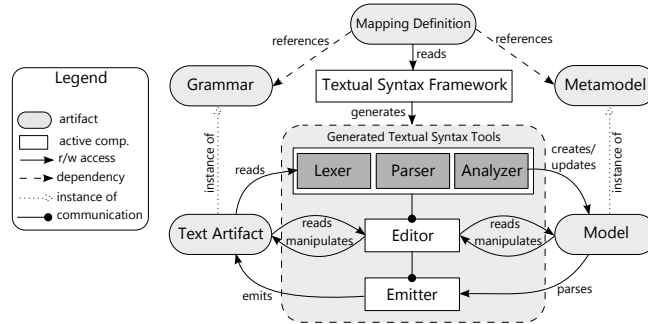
Legend
artifact
active comp.
r/w access
dependency
instance of
communication

Mapping Definition
references
references
reads
Grammar
Textual Syntax Framework
Metamodel
generates
instance of
Generated Textual Syntax Tools
instance of
reads
creates/ updates
Lexer
Parser
Analyzer
Text Artifact
reads
manipulates
Editor
reads
manipulates
Model
emits
Emitter
parses